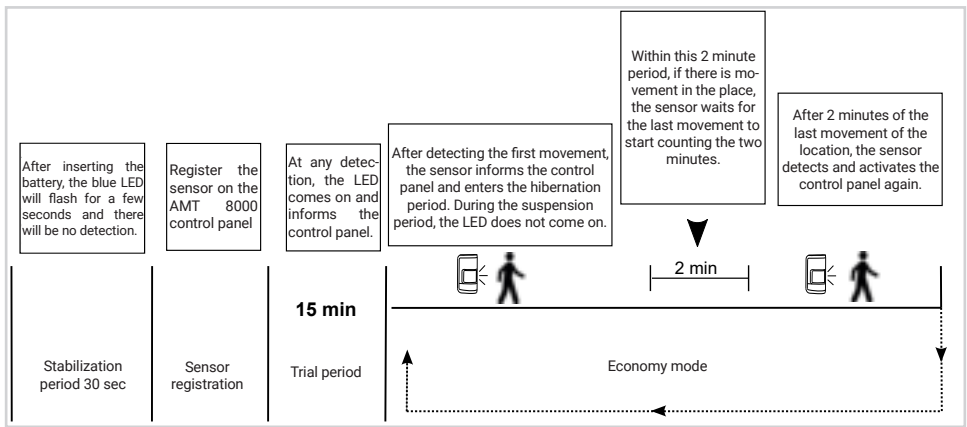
After inserting the battery, the blue LED will flash for a few seconds and there will be no detection.

Register the sensor on the AMT 8000 control panel

At any detection, the LED comes on and informs the control panel.

After detecting the first movement, the sensor informs the control panel and enters the hibernation period. During the suspension period, the LED does not come on.

Within this 2 minute period, if there is movement in the place, the sensor waits for the last movement to start counting the two minutes.

After 2 minutes of the last movement of the location, the sensor detects and activates the control panel again.

2 min

15 min

Stabilization period 30 sec

Sensor registration

Trial period

Economy mode